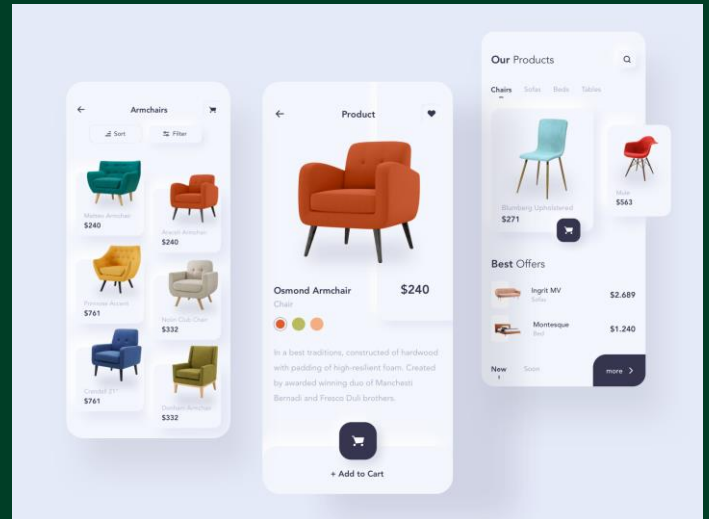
Armchairs

Sort

Filter

Mattex Armchair
$240

Arezzi Armchair
$240

Premiere Accent
$761

Nolin Club Chair
$332

Crandell 31"
$761

Durham Armchair
$332

Product

Osmond Armchair
Chair

$240

In a best traditions, constructed of hardwood with padding of high-resilient foam. Created by awarded winning duo of Marchesti Bernadi and Fresco Doli brothers.

+ Add to Cart

Our Products

Chairs Sofas Beds Tables

Blumberg Upholstered
$271

Mule
$563

Best Offers

Ingrit MV
Sofas
$2.689

Montesque
Bed
$1.240

New

Soon

more